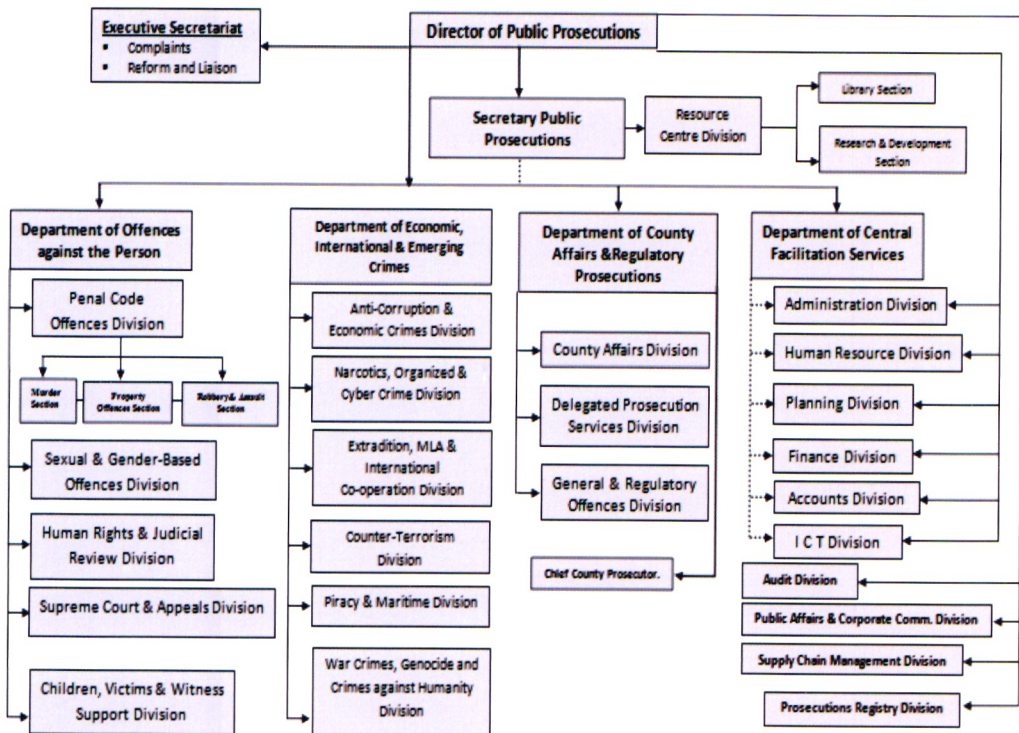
Director of Public Prosecutions

Executive Secretariat
- Complaints
- Reform and Liaison

Secretary Public Prosecutions

Resource Centre Division

Library Section

Research & Development Section

Department of Offences against the Person

Penal Code Offences Division

Murder Section

Property Offences Section

Robbery& Assault Section

Sexual & Gender-Based Offences Division

Human Rights & Judicial Review Division

Supreme Court & Appeals Division

Children, Victims & Witness Support Division

Department of Economic, International & Emerging Crimes

Anti-Corruption & Economic Crimes Division

Narcotics, Organized & Cyber Crime Division

Extradition, MLA & International Co-operation Division

Counter-Terrorism Division

Piracy & Maritime Division

War Crimes, Genocide and Crimes against Humanity Division

Department of County Affairs &Regulatory Prosecutions

County Affairs Division

Delegated Prosecution Services Division

General & Regulatory Offences Division

Chief County Prosecutor.

Department of Central Facilitation Services

Administration Division

Human Resource Division

Planning Division

Finance Division

Accounts Division

I C T Division

Audit Division

Public Affairs & Corporate Comm. Division

Supply Chain Management Division

Prosecutions Registry Division